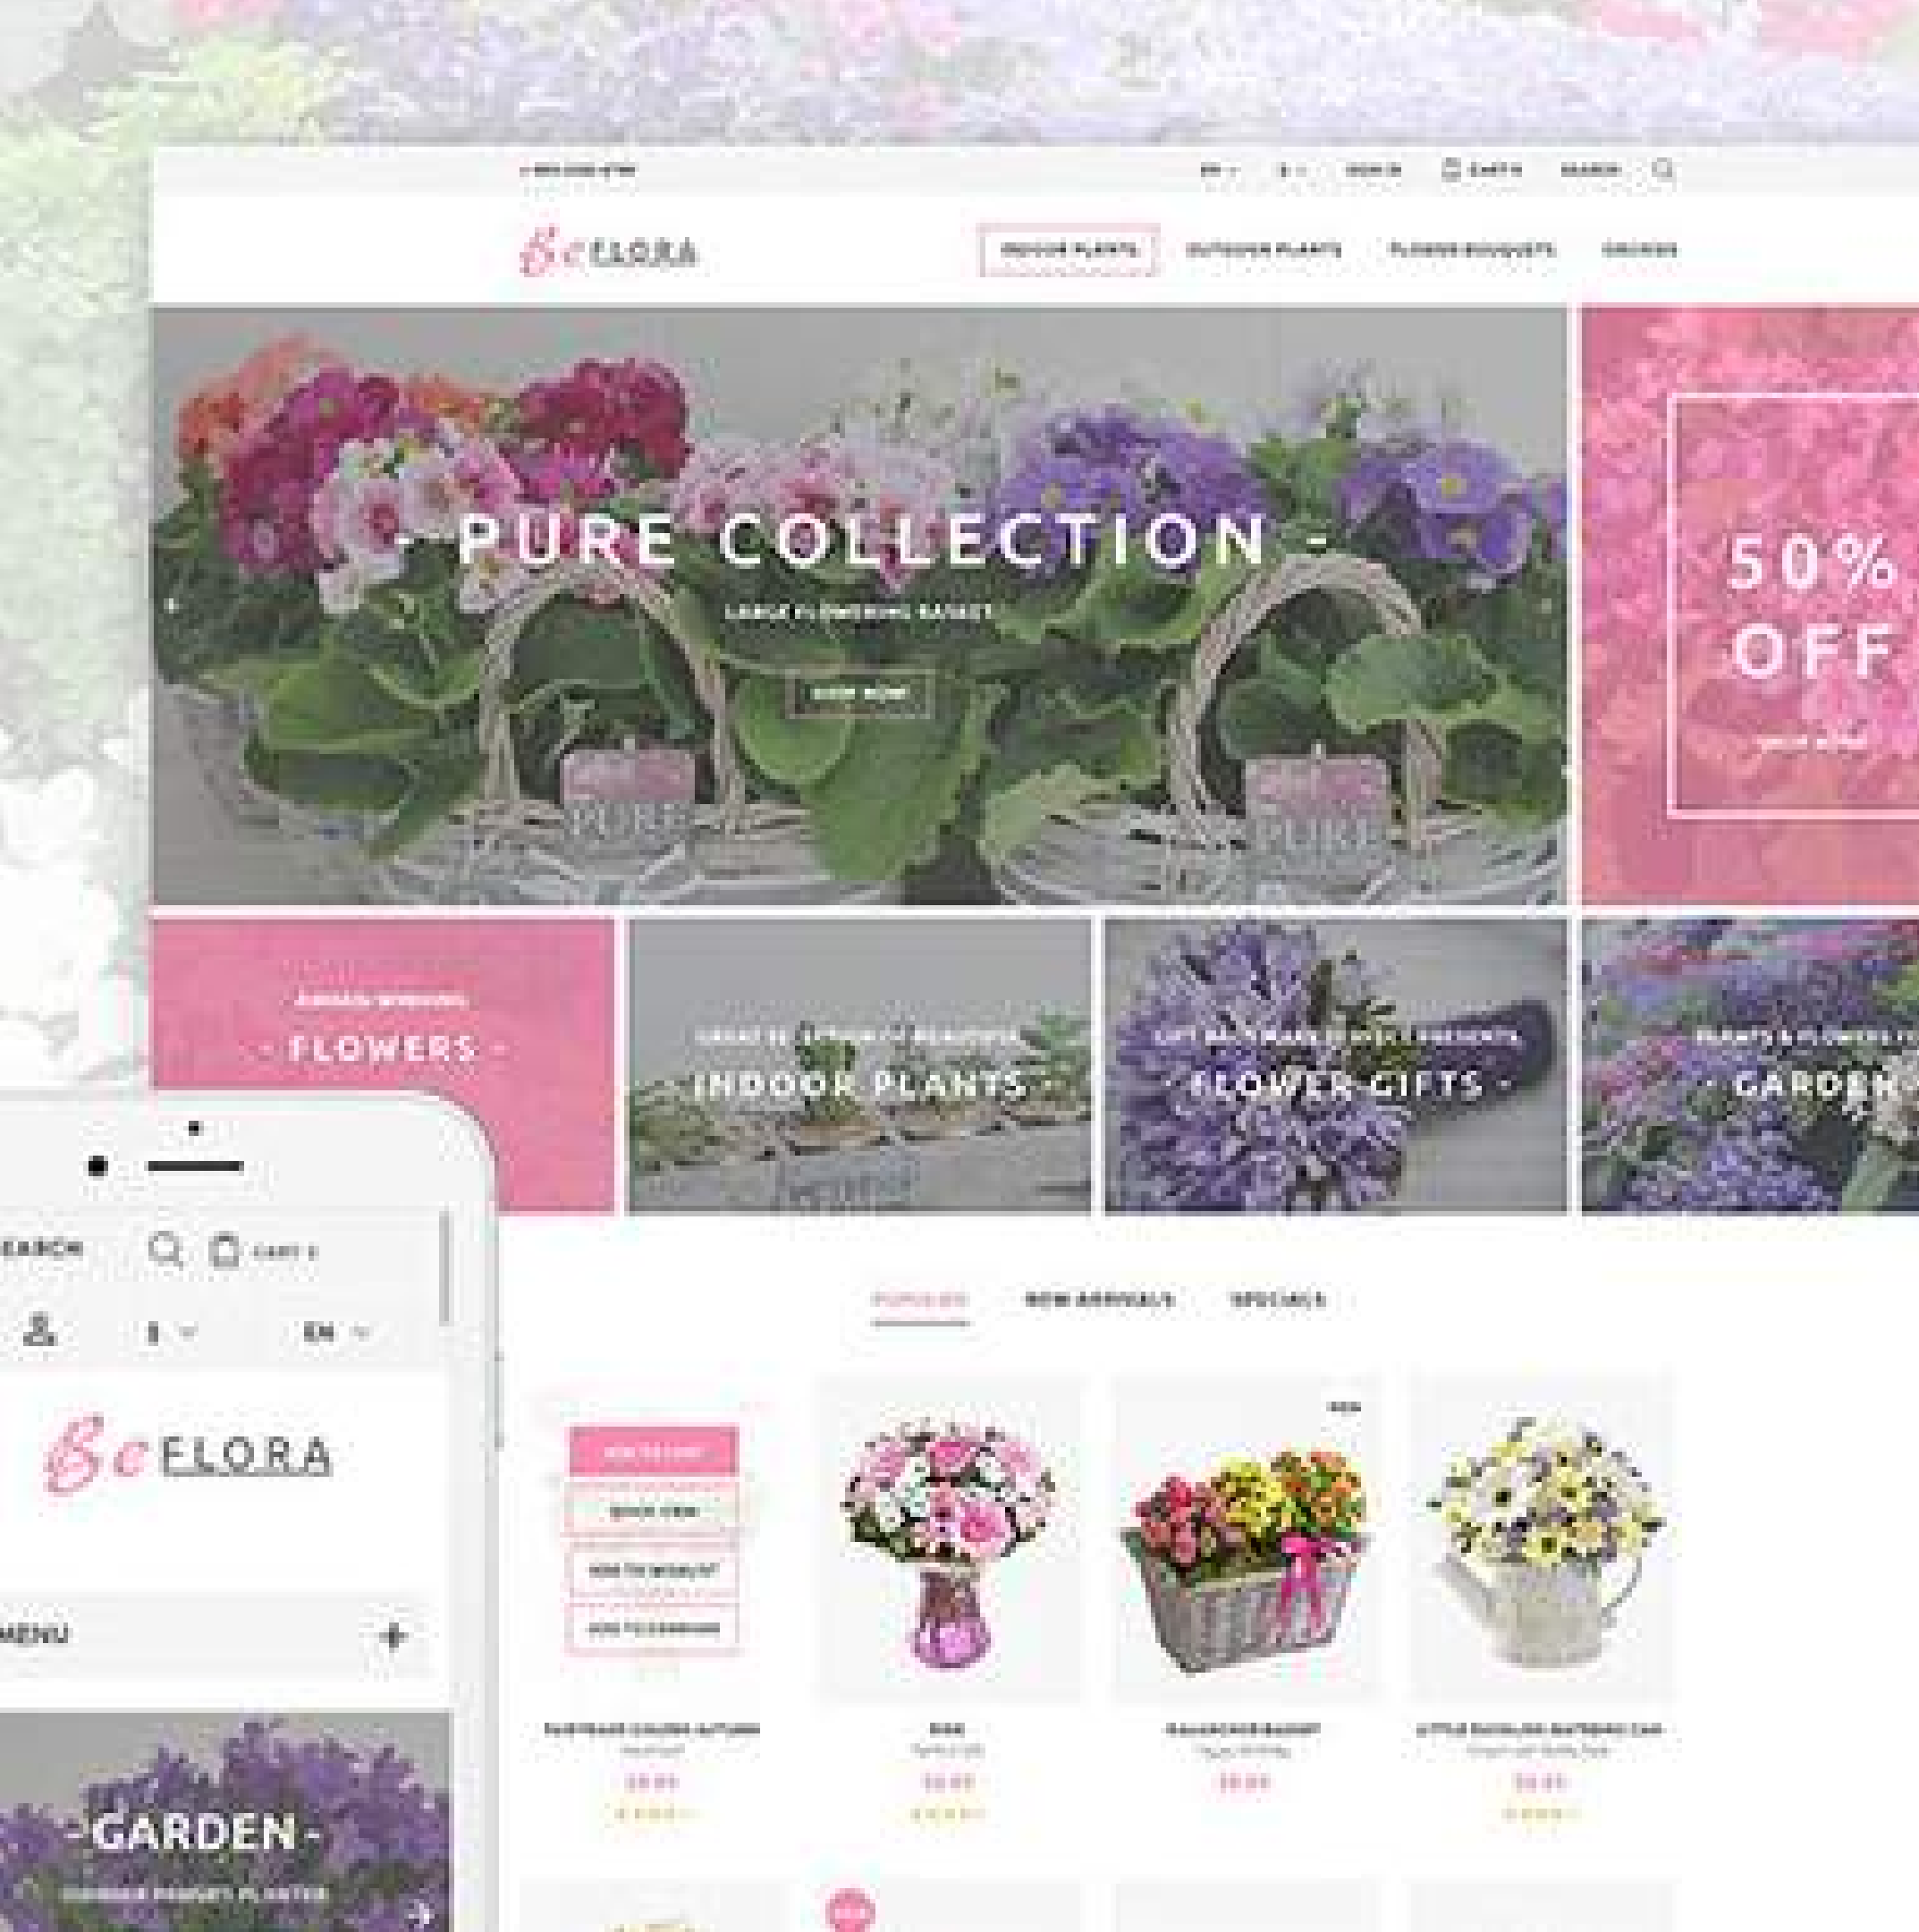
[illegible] EN $ SIGN IN CART SEARCH

Be FLORA

INDOOR PLANTS OUTDOOR PLANTS FLOWER BOUQUETS ORCHIDS

- PURE COLLECTION -

LARGE FLOWERING BASKET

SHOP NOW

50% OFF

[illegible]

- FLOWERS -

- INDOOR PLANTS -

- FLOWER GIFTS -

- GARDEN -

SEARCH CART

$ EN

Be FLORA

MENU

- GARDEN -

POPULAR NEW ARRIVALS SPECIALS

ADD TO CART

QUICK VIEW

ADD TO WISHLIST

ADD TO COMPARE

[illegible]

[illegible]

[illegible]

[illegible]

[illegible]